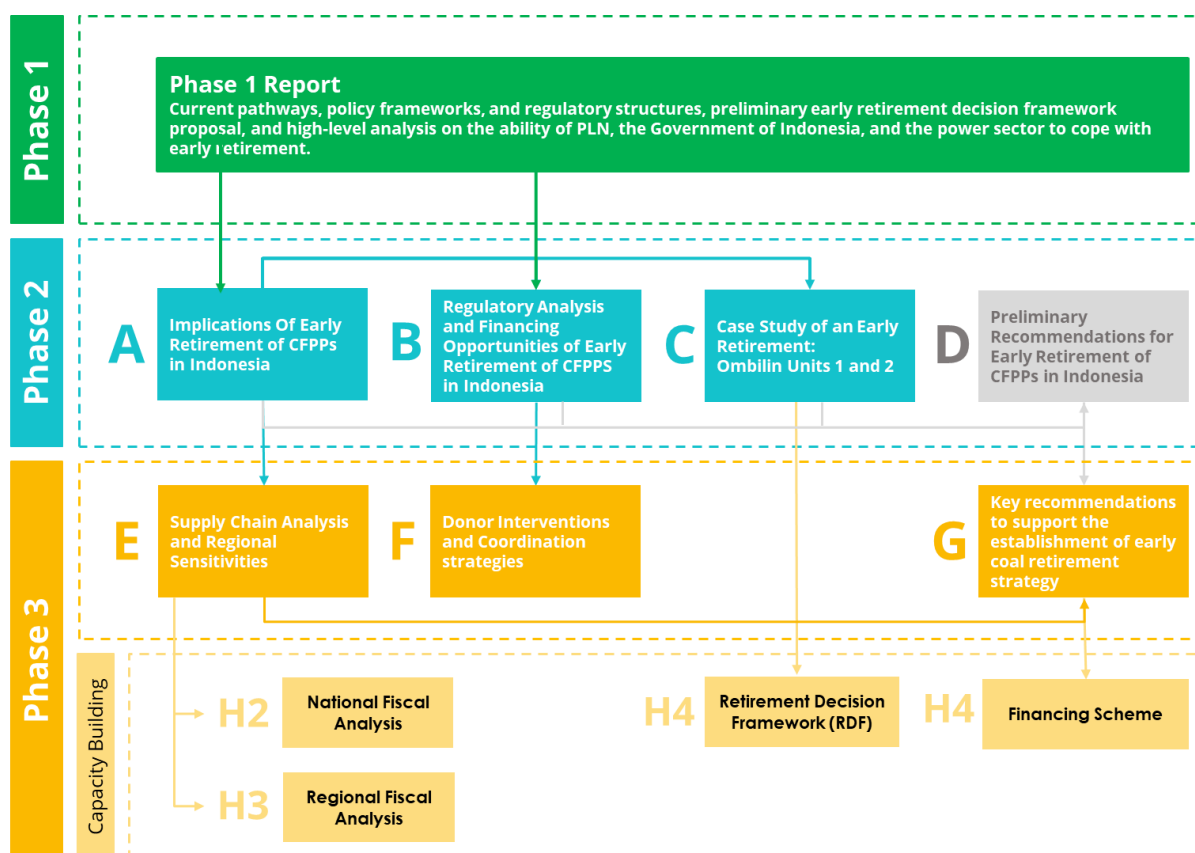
Phase 1

Phase 1 Report
Current pathways, policy frameworks, and regulatory structures, preliminary early retirement decision framework proposal, and high-level analysis on the ability of PLN, the Government of Indonesia, and the power sector to cope with early retirement.

Phase 2

A Implications Of Early Retirement of CFPPs in Indonesia

B Regulatory Analysis and Financing Opportunities of Early Retirement of CFPPS in Indonesia

C Case Study of an Early Retirement: Ombilin Units 1 and 2

D Preliminary Recommendations for Early Retirement of CFPPs in Indonesia

Phase 3

E Supply Chain Analysis and Regional Sensitivities

F Donor Interventions and Coordination strategies

G Key recommendations to support the establishment of early coal retirement strategy

Capacity Building

H2 National Fiscal Analysis

H3 Regional Fiscal Analysis

H4 Retirement Decision Framework (RDF)

H4 Financing Scheme